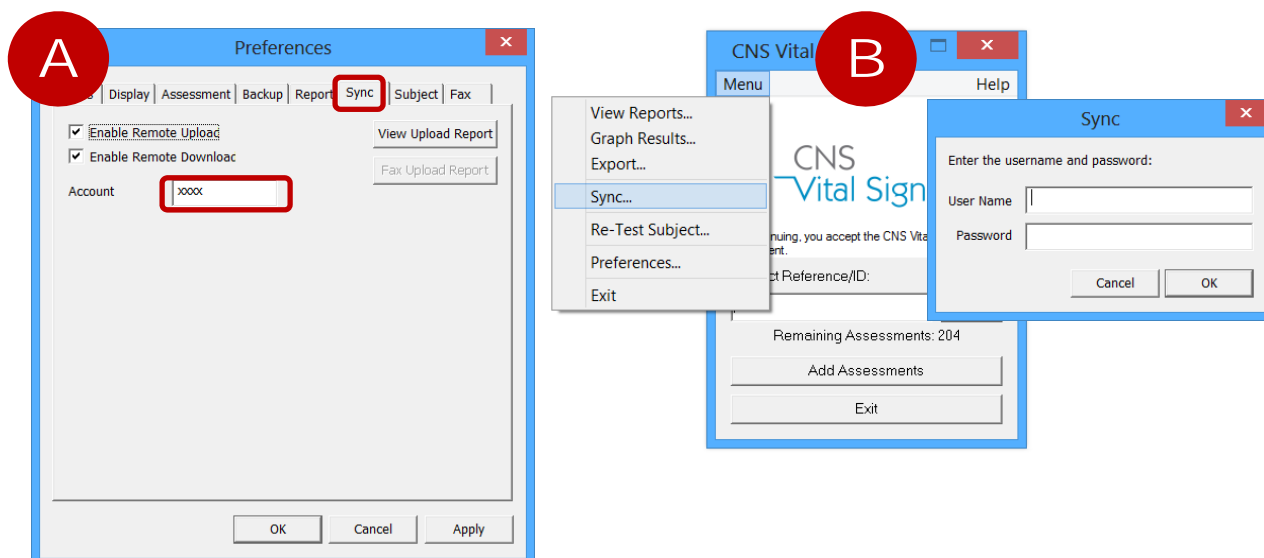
A

Preferences

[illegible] Display Assessment Backup Report Sync Subject Fax

Enable Remote Uploac

Enable Remote Downloac

Account xxxx

View Upload Report

Fax Upload Report

OK Cancel Apply

CNS Vital

B

Menu Help

View Reports...
Graph Results...
Export...
Sync...
Re-Test Subject...
Preferences...
Exit

CNS Vital Sign

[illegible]nuing, you accept the CNS Vita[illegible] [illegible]ent.

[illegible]ct Reference/ID:

Remaining Assessments: 204

Add Assessments

Exit

Sync

Enter the username and password:

User Name

Password

Cancel OK